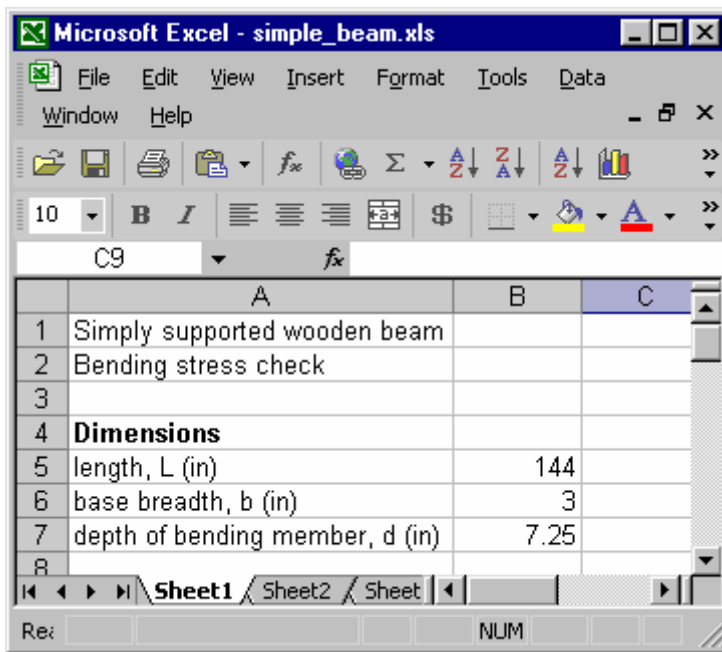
Microsoft Excel - simple_beam.xls

File Edit View Insert Format Tools Data Window Help

10 B I $

C9 fx

| | A | B | C |
|---|---|---|---|
| 1 | Simply supported wooden beam | | |
| 2 | Bending stress check | | |
| 3 | | | |
| 4 | **Dimensions** | | |
| 5 | length, L (in) | 144 | |
| 6 | base breadth, b (in) | 3 | |
| 7 | depth of bending member, d (in) | 7.25 | |
| 8 | | | |

Sheet1 Sheet2 Sheet

Rea NUM